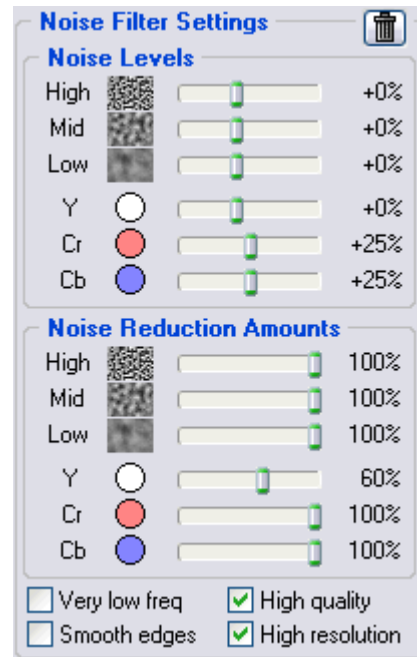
Noise Filter Settings

Noise Levels

High +0%

Mid +0%

Low +0%

Y +0%

Cr +25%

Cb +25%

Noise Reduction Amounts

High 100%

Mid 100%

Low 100%

Y 60%

Cr 100%

Cb 100%

Very low freq

High quality

Smooth edges

High resolution